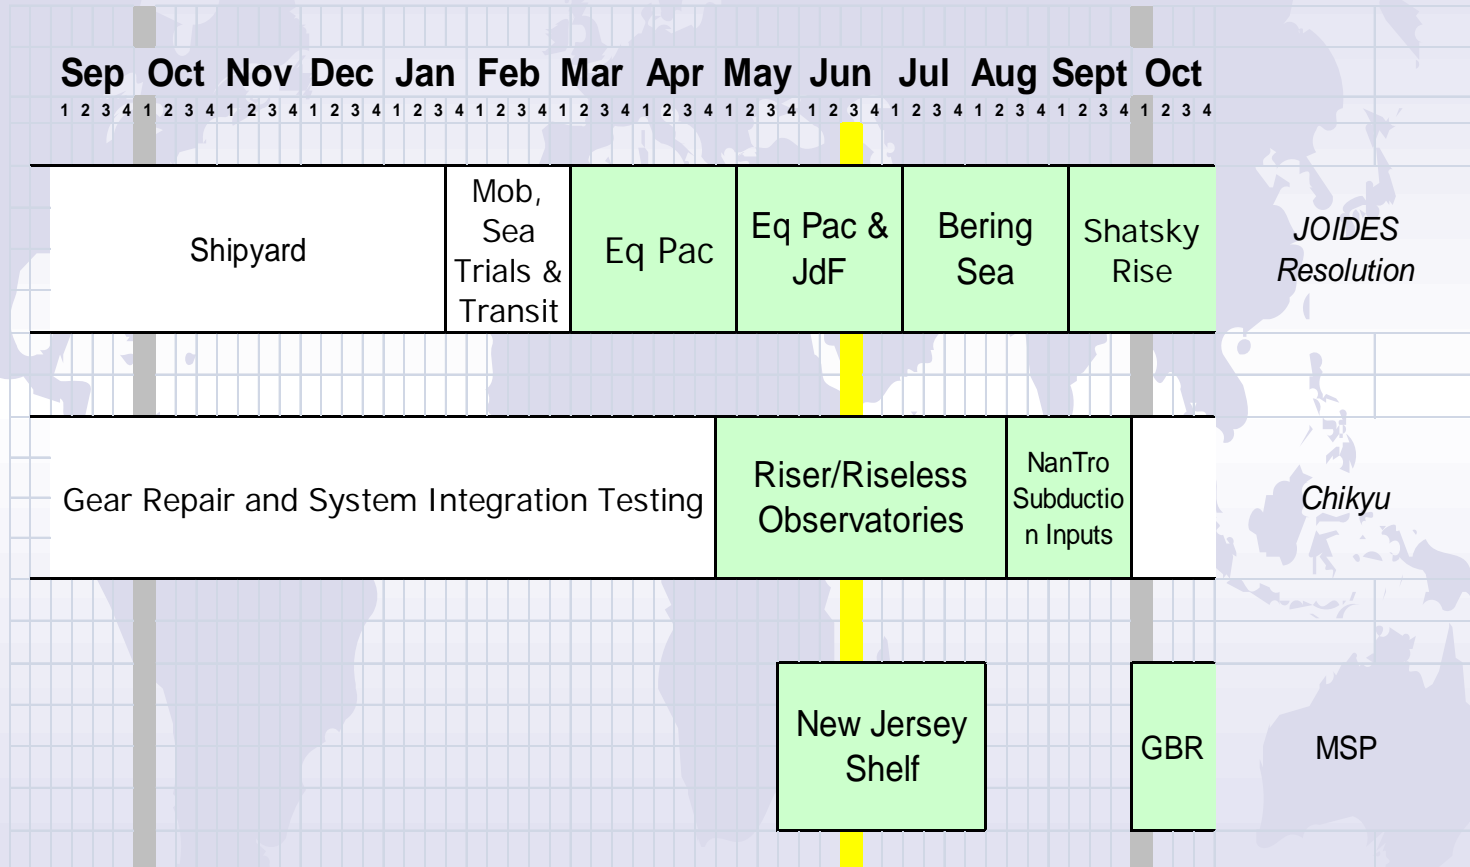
Sep Oct Nov Dec Jan Feb Mar Apr May Jun Jul Aug Sept Oct

1 2 3 4 1 2 3 4 1 2 3 4 1 2 3 4 1 2 3 4 1 2 3 4 1 2 3 4 1 2 3 4 1 2 3 4 1 2 3 4 1 2 3 4 1 2 3 4 1 2 3 4 1 2 3 4

Shipyard

Mob, Sea Trials & Transit

Eq Pac

Eq Pac & JdF

Bering Sea

Shatsky Rise

*JOIDES Resolution*

Gear Repair and System Integration Testing

Riser/Riseless Observatories

NanTro Subductio n Inputs

*Chikyu*

New Jersey Shelf

GBR

MSP